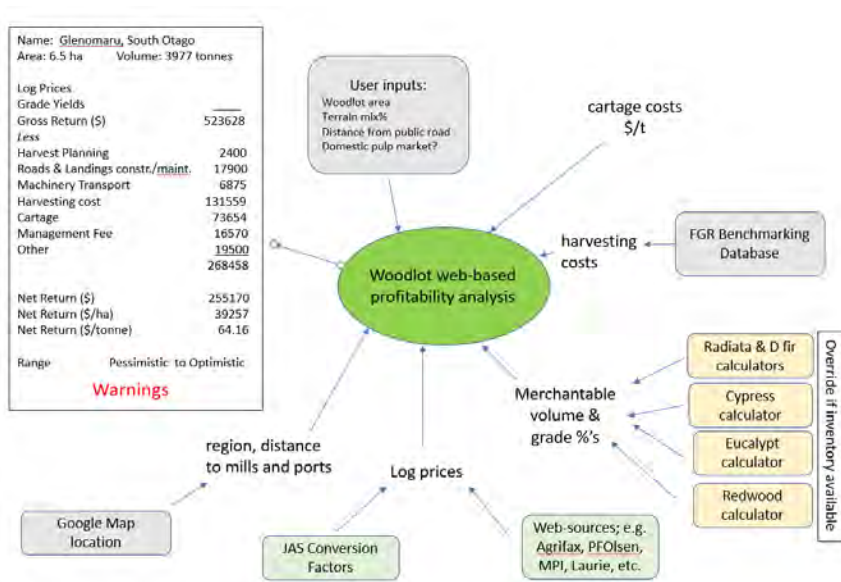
Name: Glenomaru, South Otago
Area: 6.5 ha Volume: 3977 tonnes

Log Prices
Grade Yields
Gross Return ($) 523628
Less

| | |
|---|---|
| Harvest Planning | 2400 |
| Roads & Landings constr./maint. | 17900 |
| Machinery Transport | 6875 |
| Harvesting cost | 131559 |
| Cartage | 73654 |
| Management Fee | 16570 |
| Other | 19500 |
| | 268458 |

| | |
|---|---|
| Net Return ($) | 255170 |
| Net Return ($/ha) | 39257 |
| Net Return ($/tonne) | 64.16 |

Range Pessimistic to Optimistic

Warnings

User inputs:
Woodlot area
Terrain mix%
Distance from public road
Domestic pulp market?

cartage costs $/t

harvesting costs

FGR Benchmarking Database

Woodlot web-based profitability analysis

Radiata & D fir calculators

Cypress calculator

Eucalypt calculator

Redwood calculator

Override if inventory available

Merchantable volume & grade %'s

region, distance to mills and ports

Log prices

Google Map location

JAS Conversion Factors

Web-sources; e.g. Agrifax, PFOlsen, MPI, Laurie, etc.